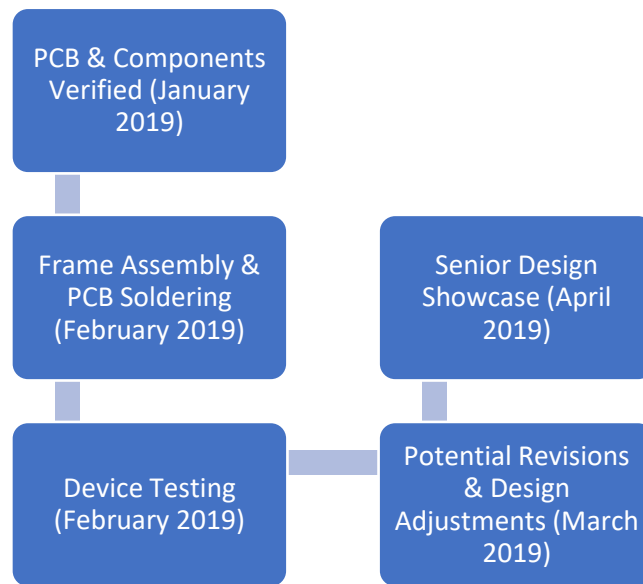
PCB & Components Verified (January 2019)

Frame Assembly & PCB Soldering (February 2019)

Device Testing (February 2019)

Potential Revisions & Design Adjustments (March 2019)

Senior Design Showcase (April 2019)